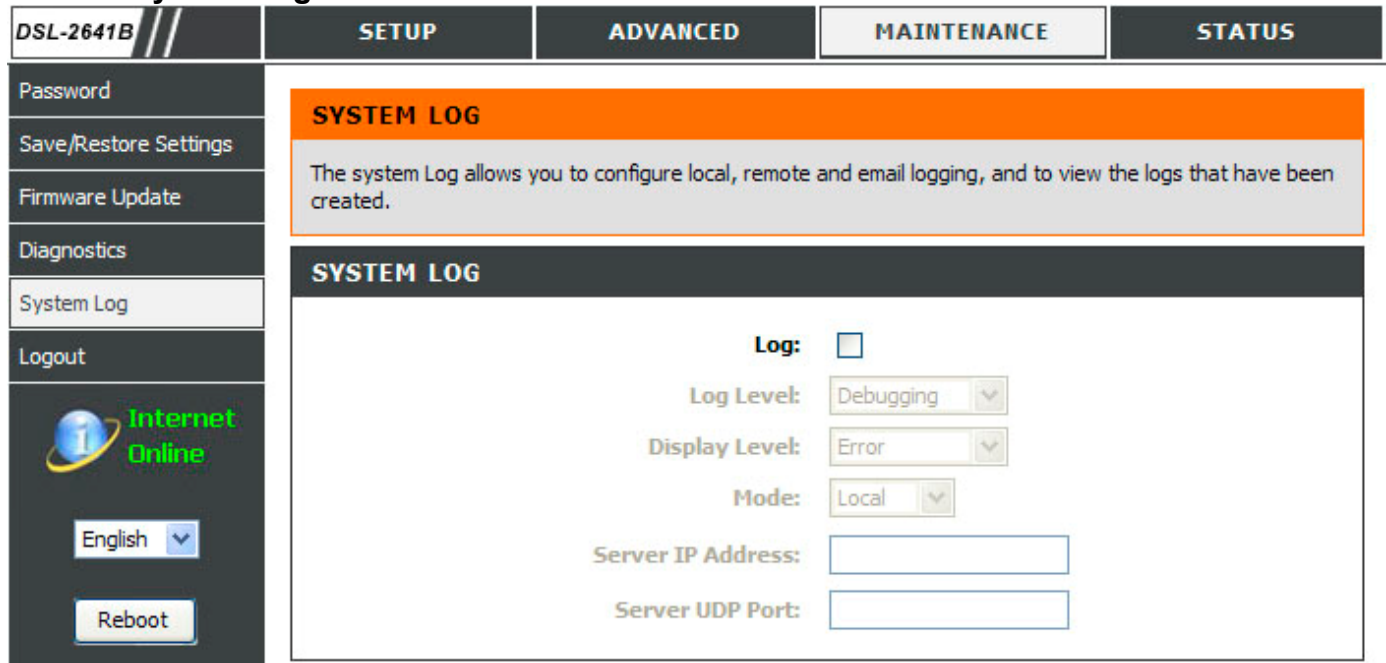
DSL-2641B

SETUP

ADVANCED

MAINTENANCE

STATUS

Password

Save/Restore Settings

Firmware Update

Diagnostics

System Log

Logout

Internet Online

English

Reboot

SYSTEM LOG

The system Log allows you to configure local, remote and email logging, and to view the logs that have been created.

SYSTEM LOG

Log:

Log Level: Debugging

Display Level: Error

Mode: Local

Server IP Address:

Server UDP Port: